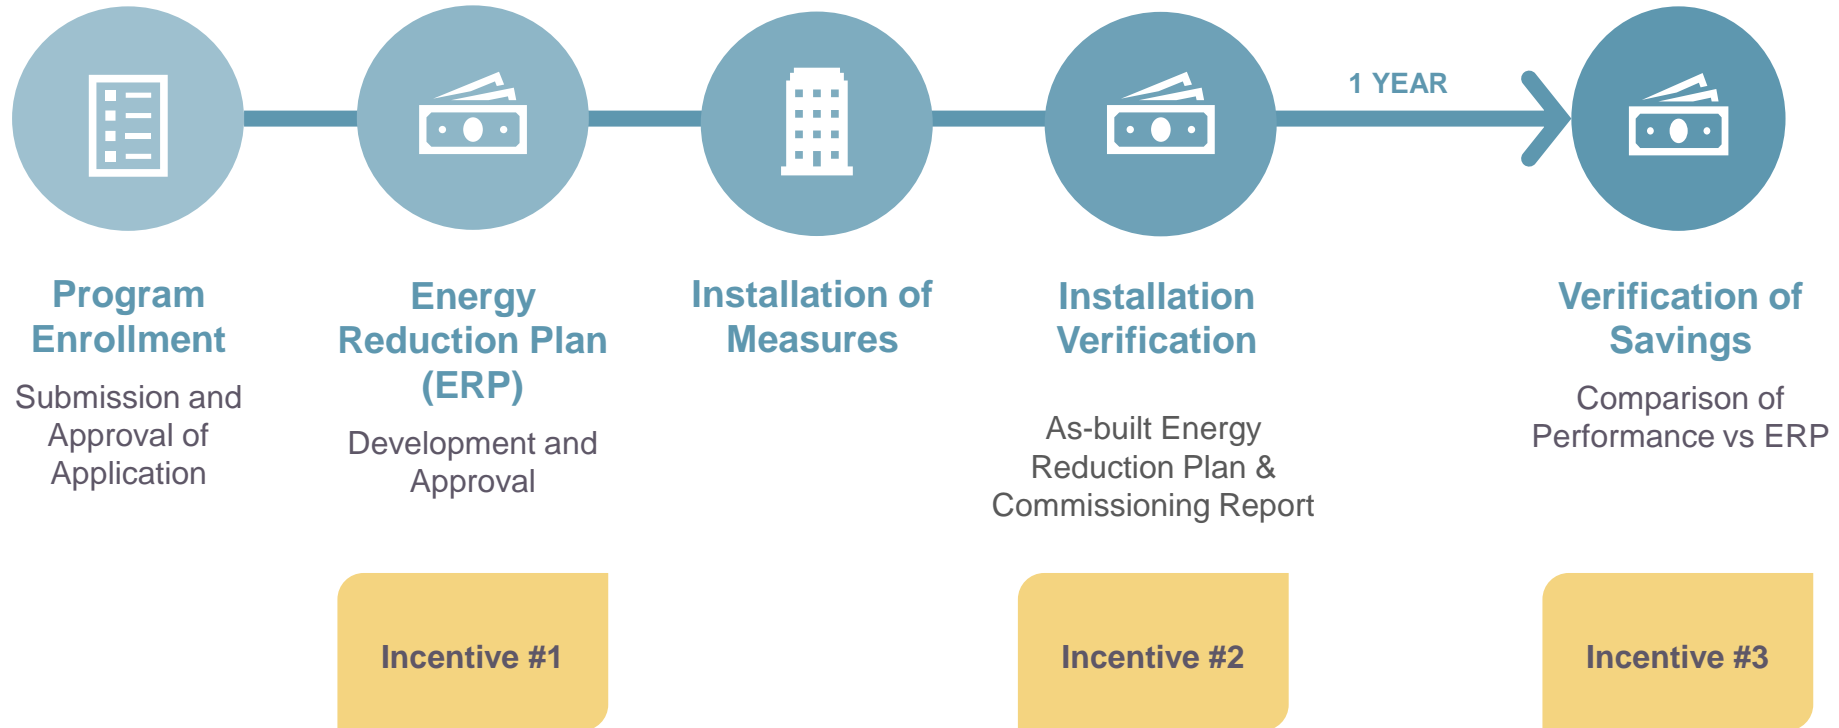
1 YEAR

Program Enrollment

Submission and Approval of Application

Energy Reduction Plan (ERP)

Development and Approval

Incentive #1

Installation of Measures

Installation Verification

As-built Energy Reduction Plan & Commissioning Report

Incentive #2

Verification of Savings

Comparison of Performance vs ERP

Incentive #3